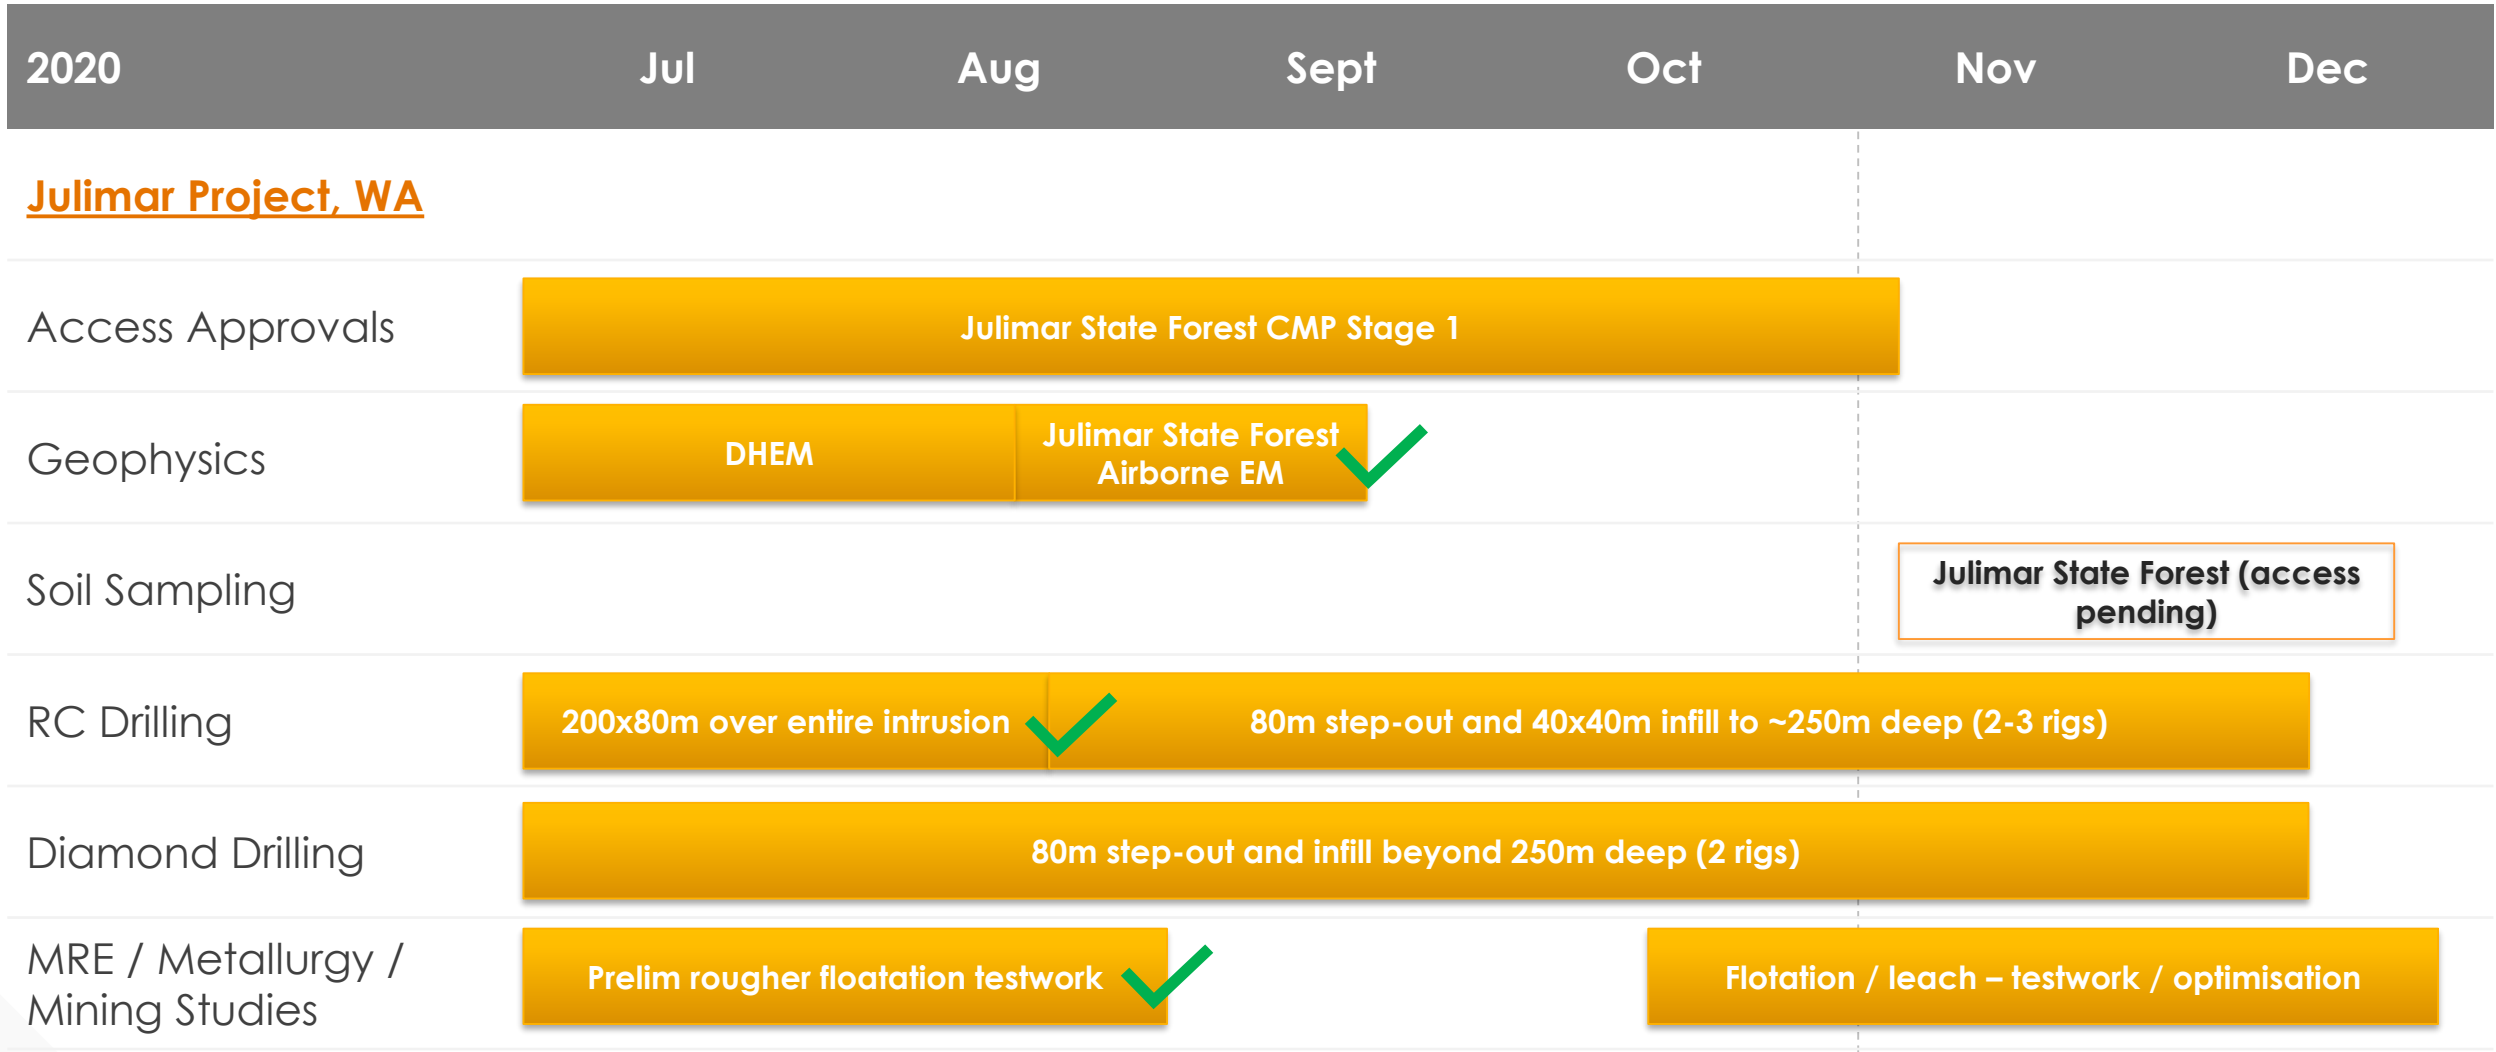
| 2020 | Jul | Aug | Sept | Oct | Nov | Dec |
|---|---|---|---|---|---|---|

Julimar Project, WA

Access Approvals
Julimar State Forest CMP Stage 1

Geophysics
DHEM
Julimar State Forest Airborne EM

Soil Sampling
Julimar State Forest (access pending)

RC Drilling
200x80m over entire intrusion
80m step-out and 40x40m infill to ~250m deep (2-3 rigs)

Diamond Drilling
80m step-out and infill beyond 250m deep (2 rigs)

MRE / Metallurgy / Mining Studies
Prelim rougher floatation testwork
Flotation / leach – testwork / optimisation